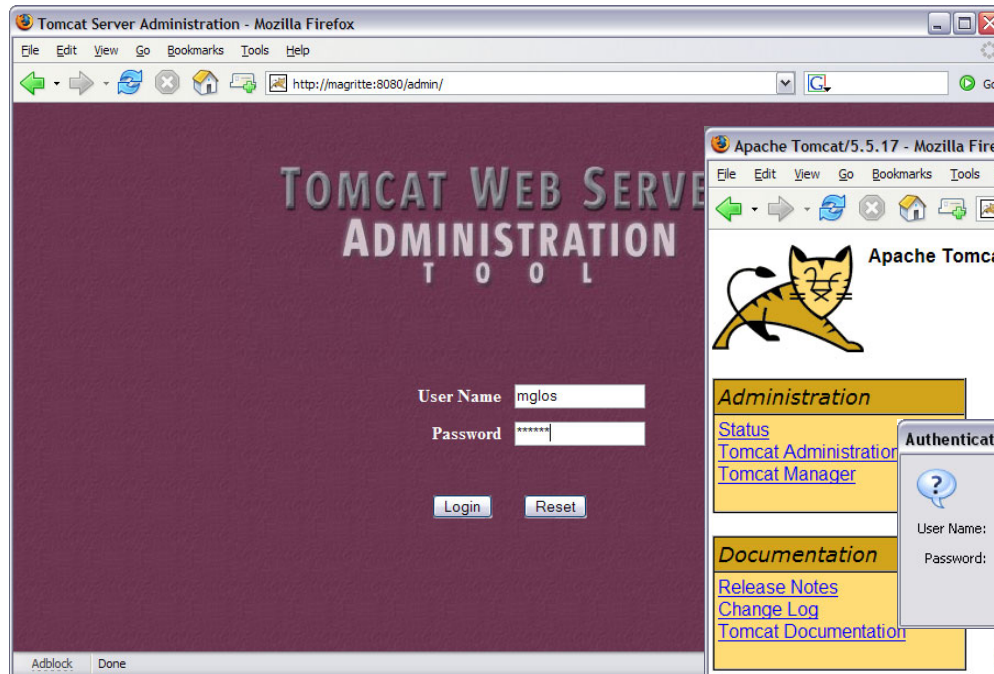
Tomcat Server Administration - Mozilla Firefox

File Edit View Go Bookmarks Tools Help

http://magritte:8080/admin/

Go

TOMCAT WEB SERVE

ADMINISTRATION

T O O L

User Name mglos

Password ******

Login Reset

Adblock Done

Apache Tomcat/5.5.17 - Mozilla Fire

File Edit View Go Bookmarks Tools

Apache Tomca

Administration

Status

Tomcat Administration

Tomcat Manager

Documentation

Release Notes

Change Log

Tomcat Documentation

Authenticat

User Name:

Password: